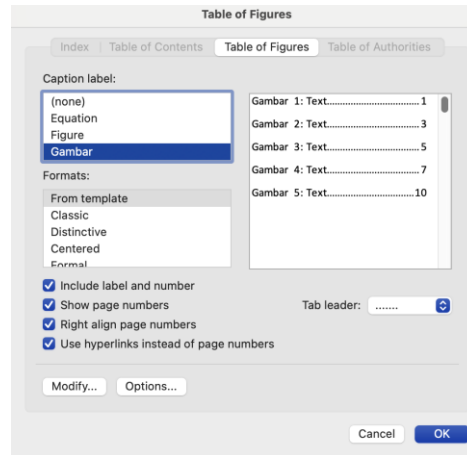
Table of Figures

Index | Table of Contents | Table of Figures | Table of Authorities

Caption label:

(none)
Equation
Figure
Gambar

Formats:

From template
Classic
Distinctive
Centered
Formal

Gambar 1: Text....................................1
Gambar 2: Text....................................3
Gambar 3: Text....................................5
Gambar 4: Text....................................7
Gambar 5: Text....................................10

Include label and number
Show page numbers
Right align page numbers
Use hyperlinks instead of page numbers

Tab leader: .......

Modify...
Options...

Cancel
OK